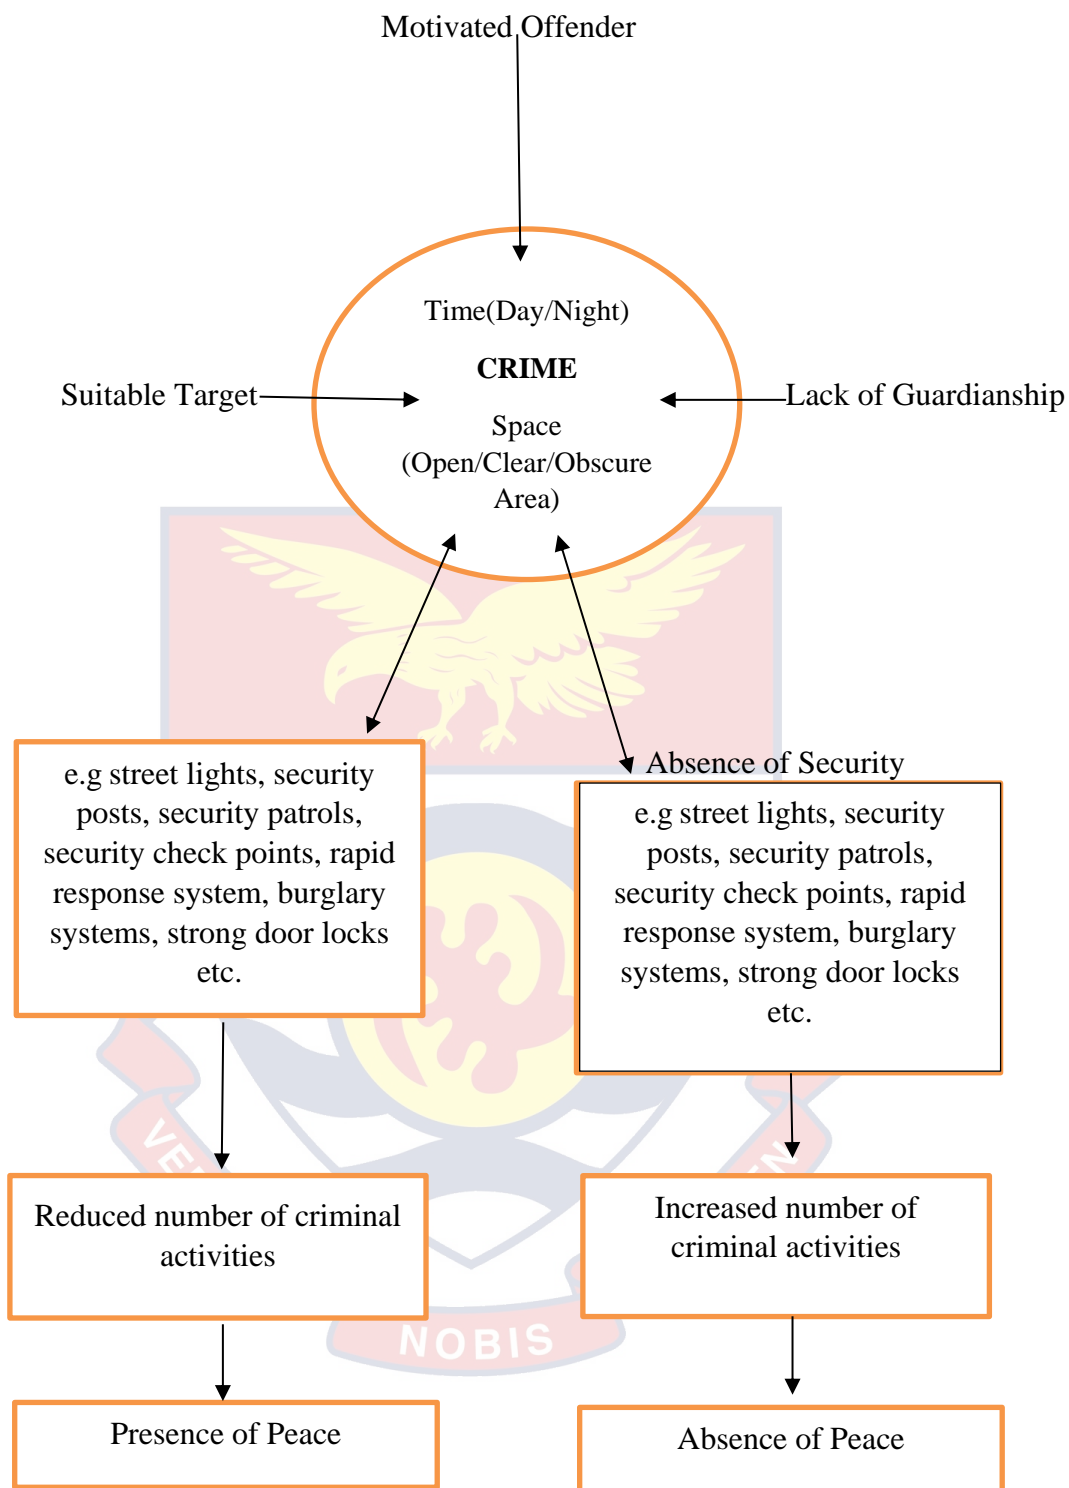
Motivated Offender

Time(Day/Night)

**CRIME**

Suitable Target

Lack of Guardianship

Space (Open/Clear/Obscure Area)

e.g street lights, security posts, security patrols, security check points, rapid response system, burglary systems, strong door locks etc.

Absence of Security

e.g street lights, security posts, security patrols, security check points, rapid response system, burglary systems, strong door locks etc.

Reduced number of criminal activities

Increased number of criminal activities

Presence of Peace

Absence of Peace

VE

N

NOBIS